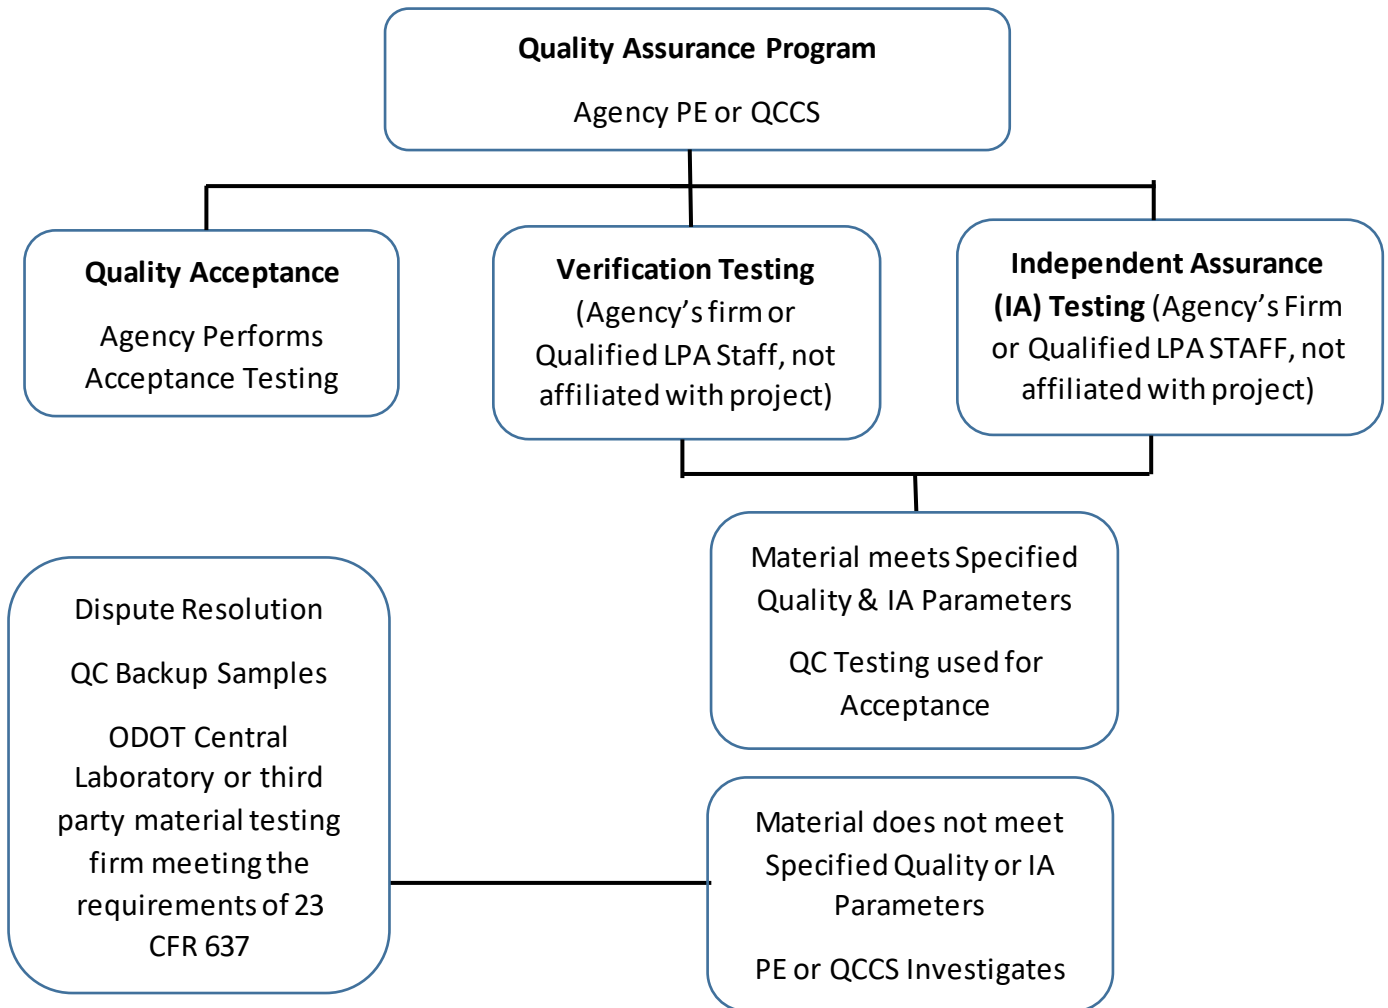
**Quality Assurance Program**

Agency PE or QCCS

**Quality Acceptance**

Agency Performs Acceptance Testing

**Verification Testing** (Agency's firm or Qualified LPA Staff, not affiliated with project)

**Independent Assurance (IA) Testing** (Agency's Firm or Qualified LPA STAFF, not affiliated with project)

Material meets Specified Quality & IA Parameters

QC Testing used for Acceptance

Dispute Resolution

QC Backup Samples

ODOT Central Laboratory or third party material testing firm meeting the requirements of 23 CFR 637

Material does not meet Specified Quality or IA Parameters

PE or QCCS Investigates